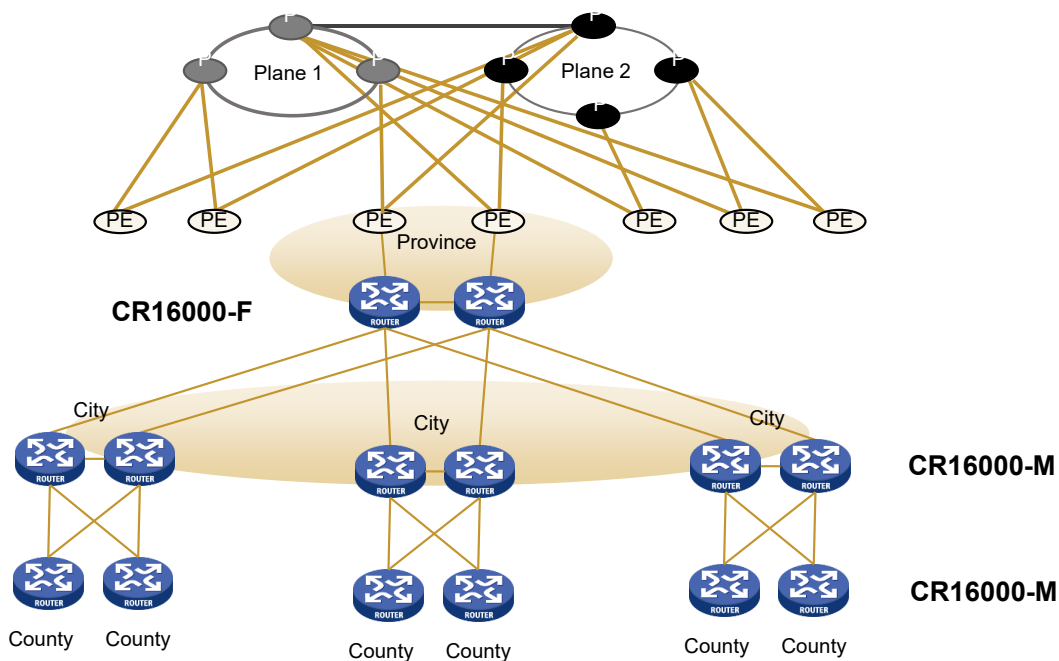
P
P
Plane 1
P
P
P
Plane 2
P
P
PE PE PE PE PE PE PE
Province
CR16000-F
ROUTER ROUTER
City
City
City
ROUTER ROUTER ROUTER ROUTER ROUTER ROUTER
CR16000-M
ROUTER ROUTER ROUTER ROUTER ROUTER ROUTER
CR16000-M
County County County County County County